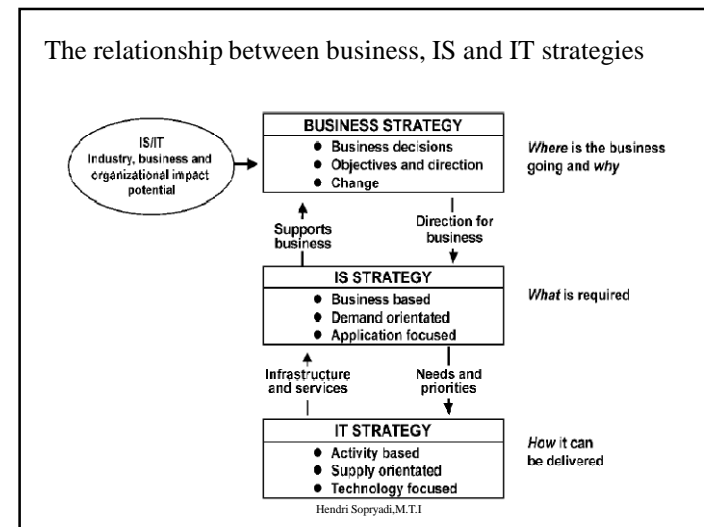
The relationship between business, IS and IT strategies

IS/IT
Industry, business and organizational impact potential

BUSINESS STRATEGY
● Business decisions
● Objectives and direction
● Change

*Where* is the business going and *why*

Supports business

Direction for business

IS STRATEGY
● Business based
● Demand orientated
● Application focused

*What* is required

Infrastructure and services

Needs and priorities

IT STRATEGY
● Activity based
● Supply orientated
● Technology focused

*How* it can be delivered

Hendri Sopryadi,M.T.I